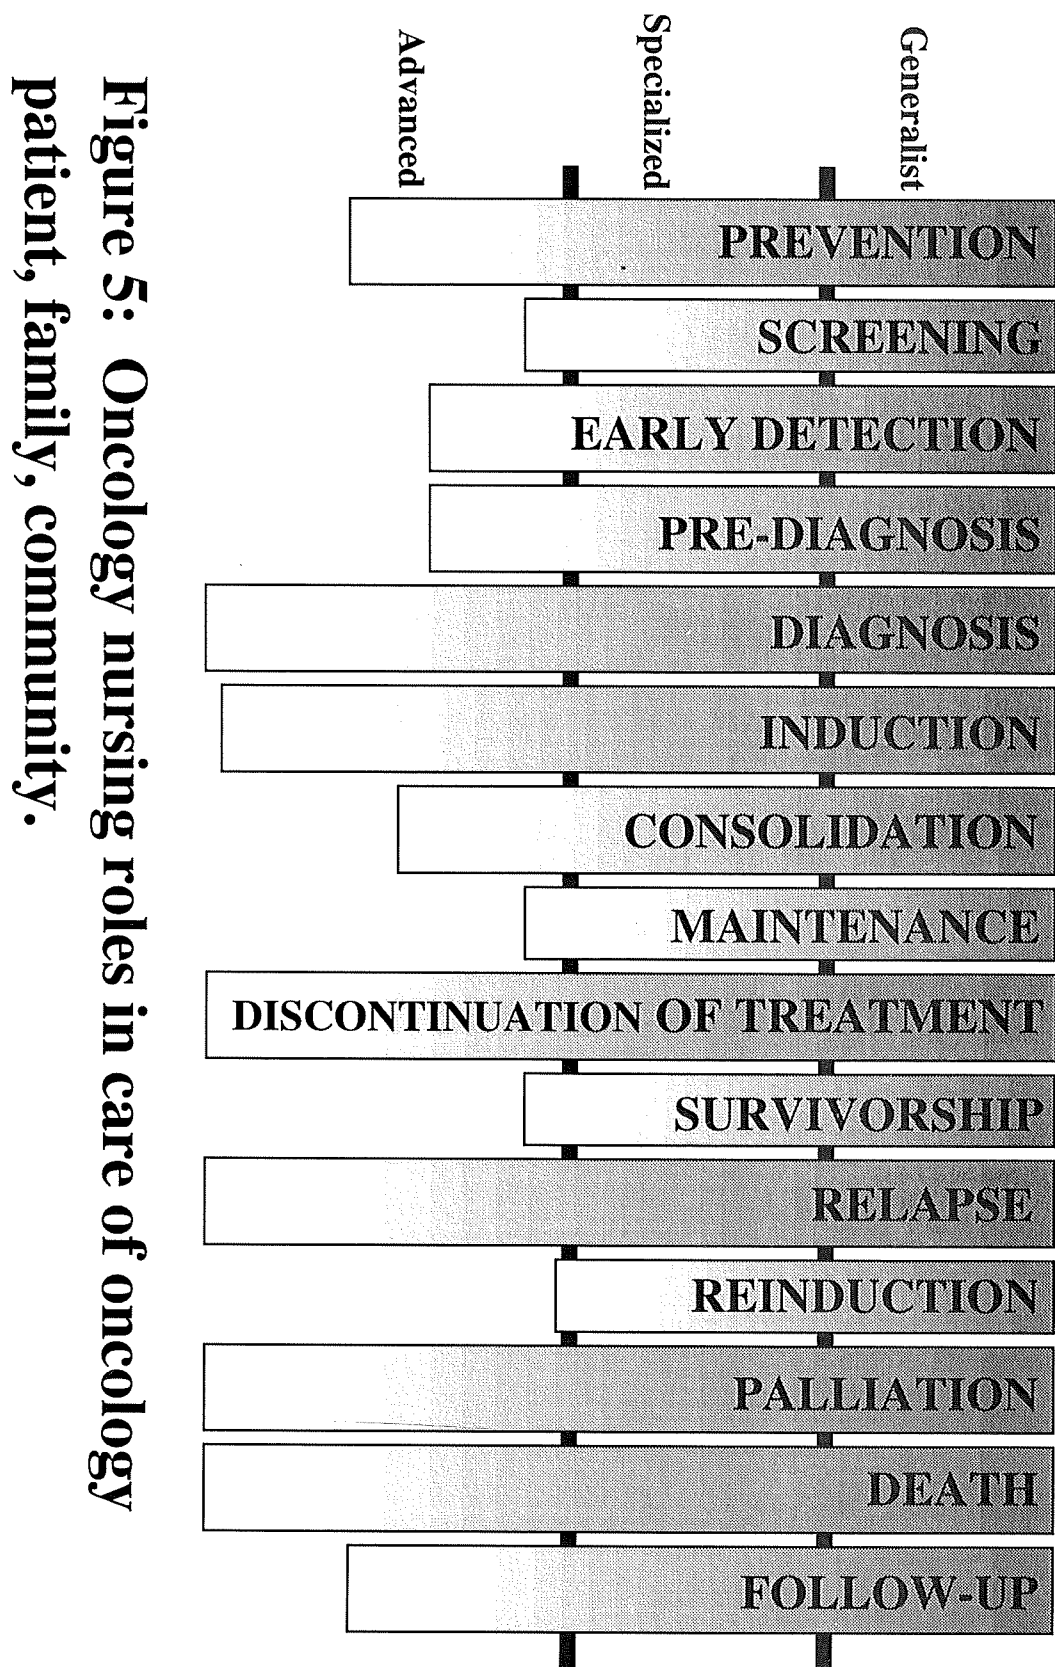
Generalist

Specialized

Advanced

PREVENTION

SCREENING

EARLY DETECTION

PRE-DIAGNOSIS

DIAGNOSIS

INDUCTION

CONSOLIDATION

MAINTENANCE

DISCONTINUATION OF TREATMENT

SURVIVORSHIP

RELAPSE

REINDUCTION

PALLIATION

DEATH

FOLLOW-UP

Figure 5: Oncology nursing roles in care of oncology patient, family, community.